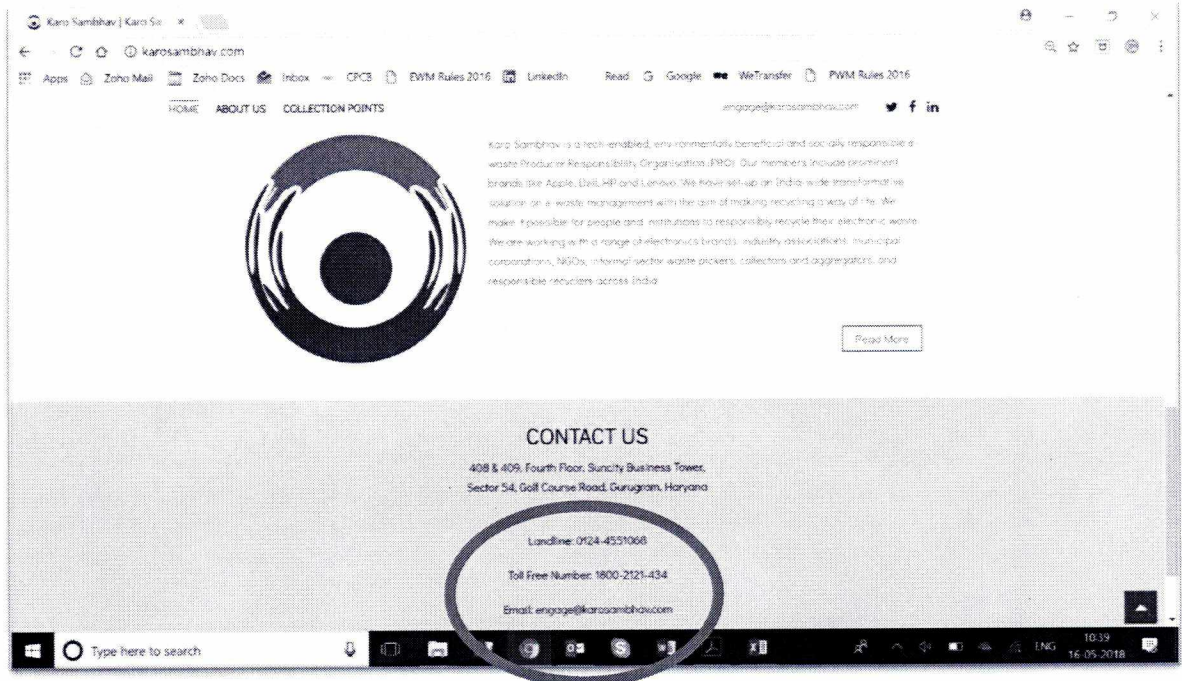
Karo Sambhav | Karo Sa ×

karosambhav.com

Apps Zoho Mail Zoho Docs Inbox CPCB EWM Rules 2016 LinkedIn Read Google WeTransfer PWM Rules 2016

HOME ABOUT US COLLECTION POINTS

engage@karosambhav.com

Karo Sambhav is a tech-enabled, environmentally beneficial and socially responsible e-waste Producer Responsibility Organisation (PRO). Our members include prominent brands like Apple, Dell, HP and Lenovo. We have set-up an India-wide transformative solution on e-waste management with the aim of making recycling a way of life. We make it possible for people and institutions to responsibly recycle their electronic waste. We are working with a range of electronics brands, industry associations, municipal corporations, NGOs, informal sector waste pickers, collectors and aggregators, and responsible recyclers across India.

Read More

CONTACT US

408 & 409, Fourth Floor, Suncity Business Tower, Sector 54, Golf Course Road, Gurugram, Haryana

Landline: 0124-4551068

Toll Free Number: 1800-2121-434

Email: engage@karosambhav.com

Type here to search

ENG 10:39 16-05-2018